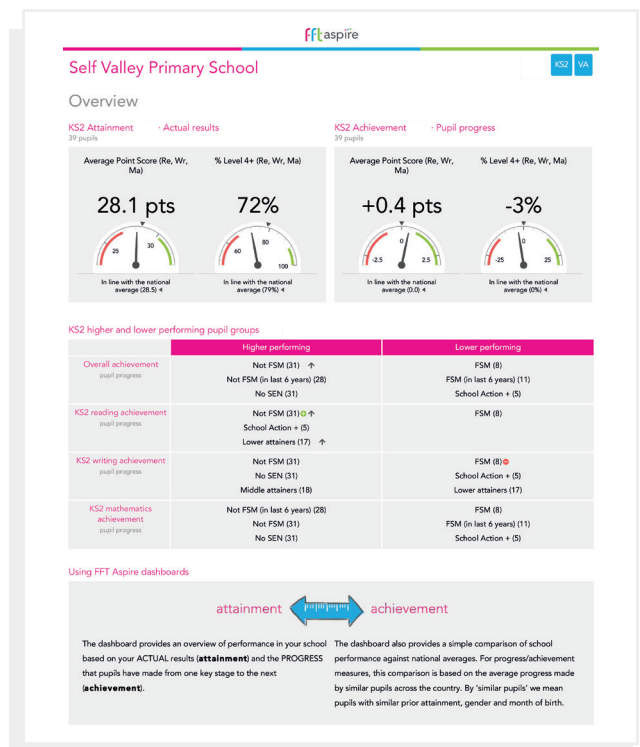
fft aspire

Self Valley Primary School

KS2 VA

Overview

KS2 Attainment · Actual results
39 pupils

Average Point Score (Re, Wr, Ma)

28.1 pts

25 30

In line with the national average (28.5)

% Level 4+ (Re, Wr, Ma)

72%

60 80 100

In line with the national average (79%)

KS2 Achievement · Pupil progress
39 pupils

Average Point Score (Re, Wr, Ma)

+0.4 pts

-2.5 0 2.5

In line with the national average (0.0)

% Level 4+ (Re, Wr, Ma)

-3%

-25 0 25

In line with the national average (0%)

KS2 higher and lower performing pupil groups

| | Higher performing | Lower performing |
|---|---|---|
| Overall achievement<br>pupil progress | Not FSM (31)<br>Not FSM (in last 6 years) (28)<br>No SEN (31) | FSM (8)<br>FSM (in last 6 years) (11)<br>School Action + (5) |
| KS2 reading achievement<br>pupil progress | Not FSM (31)<br>School Action + (5)<br>Lower attainers (17) | FSM (8) |
| KS2 writing achievement<br>pupil progress | Not FSM (31)<br>No SEN (31)<br>Middle attainers (18) | FSM (8)<br>School Action + (5)<br>Lower attainers (17) |
| KS2 mathematics achievement<br>pupil progress | Not FSM (in last 6 years) (28)<br>Not FSM (31)<br>No SEN (31) | FSM (8)<br>FSM (in last 6 years) (11)<br>School Action + (5) |

Using FFT Aspire dashboards

attainment achievement

The dashboard provides an overview of performance in your school based on your ACTUAL results (**attainment**) and the PROGRESS that pupils have made from one key stage to the next (**achievement**).

The dashboard also provides a simple comparison of school performance against national averages. For progress/achievement measures, this comparison is based on the average progress made by similar pupils across the country. By 'similar pupils' we mean pupils with similar prior attainment, gender and month of birth.